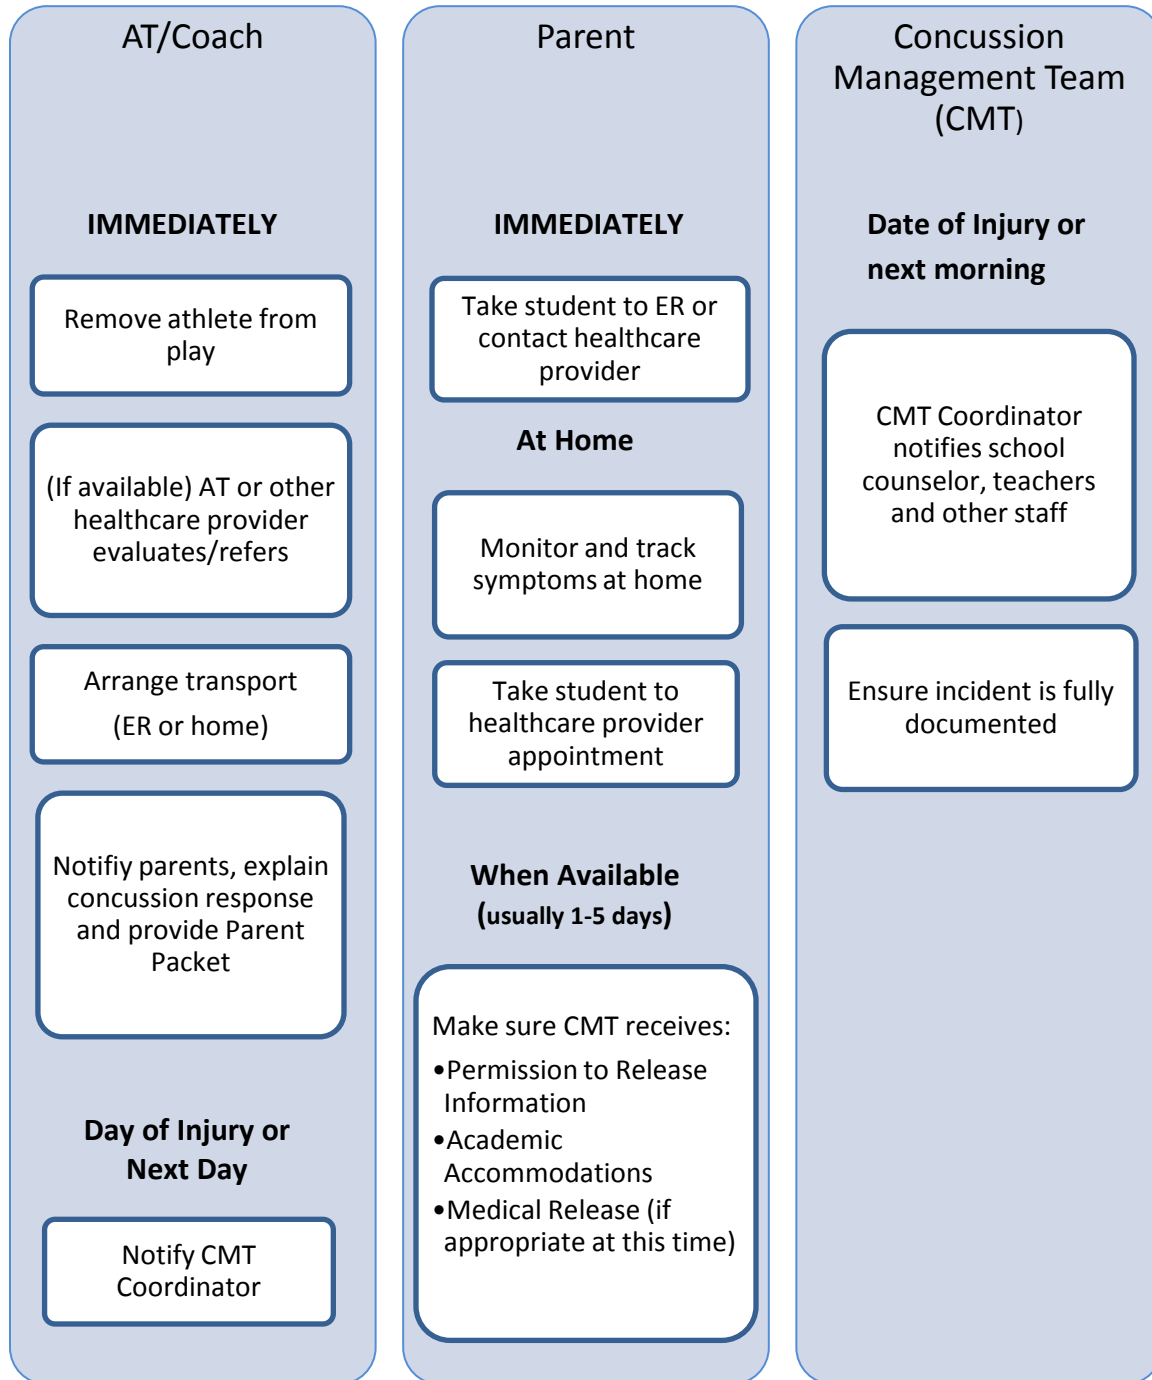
AT/Coach

IMMEDIATELY

Remove athlete from play

(If available) AT or other healthcare provider evaluates/refers

Arrange transport (ER or home)

Notifiy parents, explain concussion response and provide Parent Packet

Day of Injury or Next Day

Notify CMT Coordinator

Parent

IMMEDIATELY

Take student to ER or contact healthcare provider

At Home

Monitor and track symptoms at home

Take student to healthcare provider appointment

When Available (usually 1-5 days)

Make sure CMT receives:
•Permission to Release Information
•Academic Accommodations
•Medical Release (if appropriate at this time)

Concussion Management Team (CMT)

Date of Injury or next morning

CMT Coordinator notifies school counselor, teachers and other staff

Ensure incident is fully documented